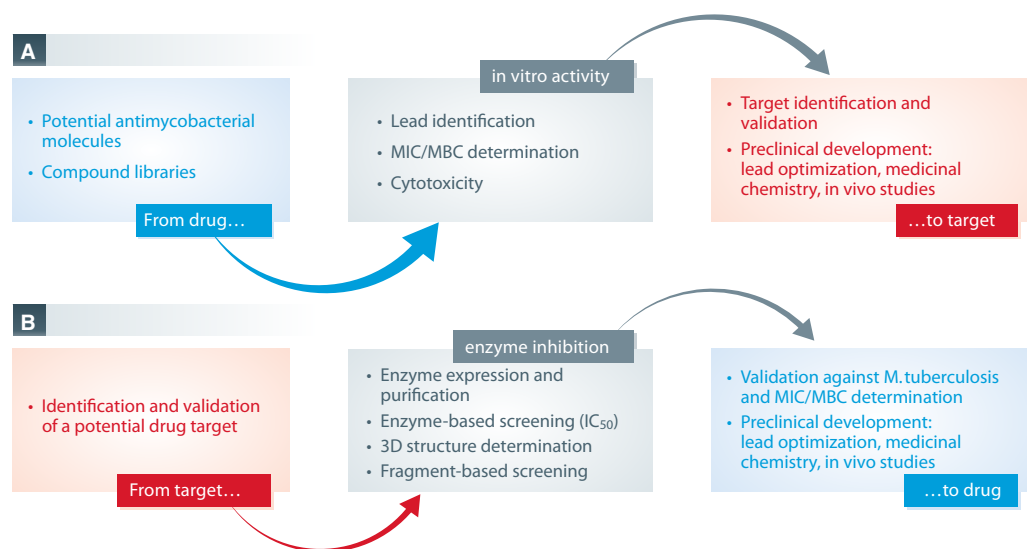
A

• Potential antimycobacterial molecules
• Compound libraries

From drug…

in vitro activity

• Lead identification
• MIC/MBC determination
• Cytotoxicity

• Target identification and validation
• Preclinical development: lead optimization, medicinal chemistry, in vivo studies

…to target

B

• Identification and validation of a potential drug target

From target…

enzyme inhibition

• Enzyme expression and purification
• Enzyme-based screening ($IC_{50}$)
• 3D structure determination
• Fragment-based screening

• Validation against M. tuberculosis and MIC/MBC determination
• Preclinical development: lead optimization, medicinal chemistry, in vivo studies

…to drug